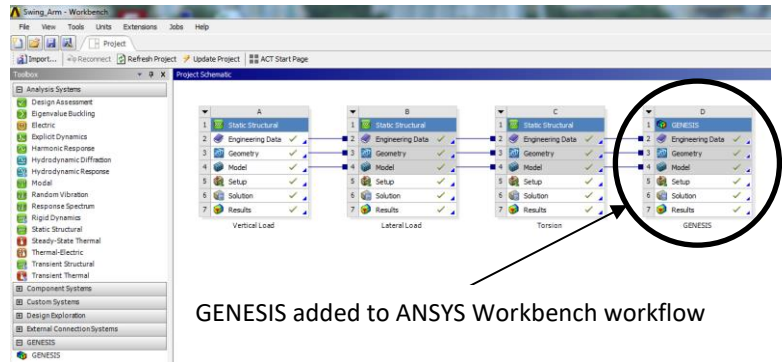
Swing_Arm - Workbench

File View Tools Units Extensions Jobs Help

Project

Import... Reconnect Refresh Project Update Project ACT Start Page

Toolbox

Analysis Systems
Design Assessment
Eigenvalue Buckling
Electric
Explicit Dynamics
Harmonic Response
Hydrodynamic Diffraction
Hydrodynamic Response
Modal
Random Vibration
Response Spectrum
Rigid Dynamics
Static Structural
Steady-State Thermal
Thermal-Electric
Transient Structural
Transient Thermal
Component Systems
Custom Systems
Design Exploration
External Connection Systems
GENESIS
GENESIS

Project Schematic

| | A |
|---|---|
| 1 | Static Structural |
| 2 | Engineering Data |
| 3 | Geometry |
| 4 | Model |
| 5 | Setup |
| 6 | Solution |
| 7 | Results |

Vertical Load

| | B |
|---|---|
| 1 | Static Structural |
| 2 | Engineering Data |
| 3 | Geometry |
| 4 | Model |
| 5 | Setup |
| 6 | Solution |
| 7 | Results |

Lateral Load

| | C |
|---|---|
| 1 | Static Structural |
| 2 | Engineering Data |
| 3 | Geometry |
| 4 | Model |
| 5 | Setup |
| 6 | Solution |
| 7 | Results |

Torsion

| | D |
|---|---|
| 1 | GENESIS |
| 2 | Engineering Data |
| 3 | Geometry |
| 4 | Model |
| 5 | Setup |
| 6 | Solution |
| 7 | Results |

GENESIS

GENESIS added to ANSYS Workbench workflow